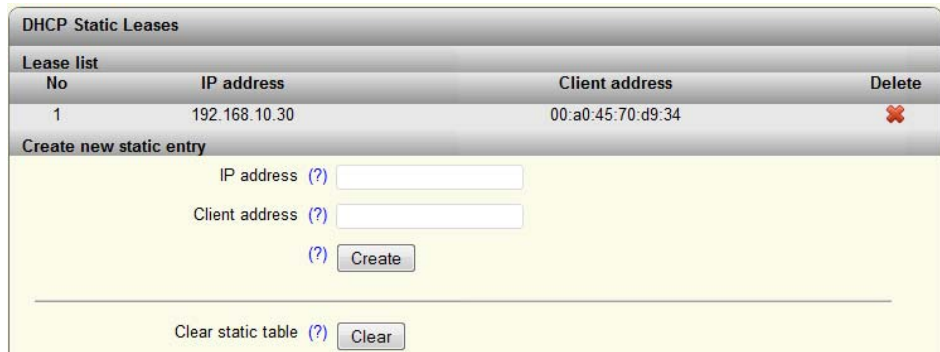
DHCP Static Leases

Lease list

| No | IP address | Client address | Delete |
|---|---|---|---|
| 1 | 192.168.10.30 | 00:a0:45:70:d9:34 | |

Create new static entry

IP address (?)

Client address (?)

(?) Create

Clear static table (?) Clear